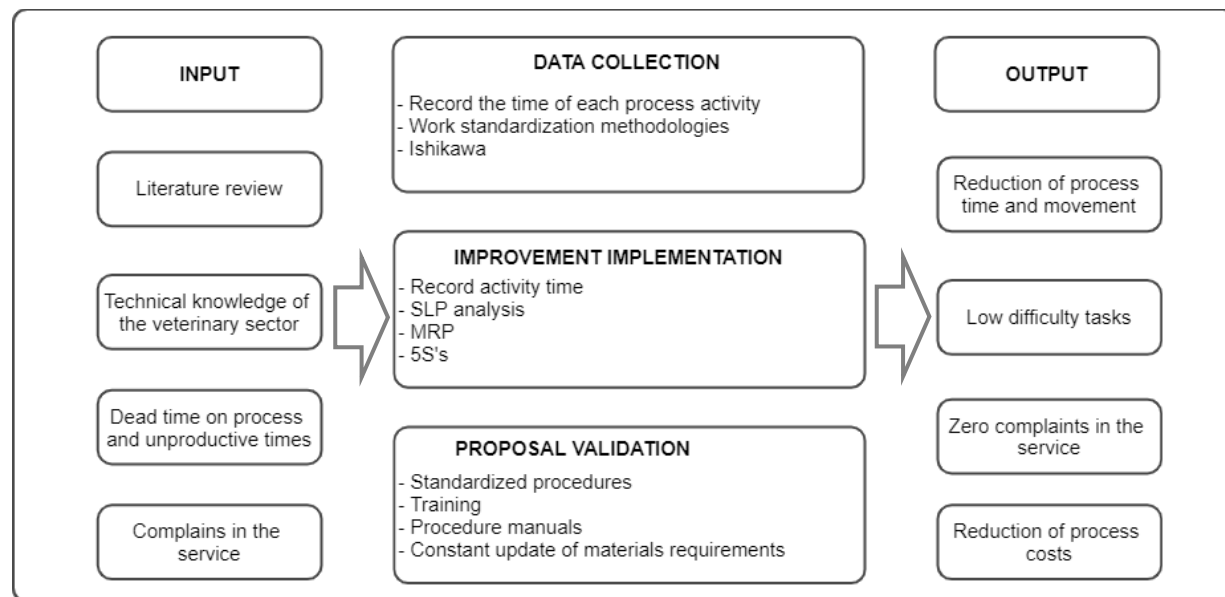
INPUT

Literature review

Technical knowledge of the veterinary sector

Dead time on process and unproductive times

Complains in the service

DATA COLLECTION

- Record the time of each process activity
- Work standardization methodologies
- Ishikawa

IMPROVEMENT IMPLEMENTATION

- Record activity time
- SLP analysis
- MRP
- 5S's

PROPOSAL VALIDATION

- Standardized procedures
- Training
- Procedure manuals
- Constant update of materials requirements

OUTPUT

Reduction of process time and movement

Low difficulty tasks

Zero complaints in the service

Reduction of process costs